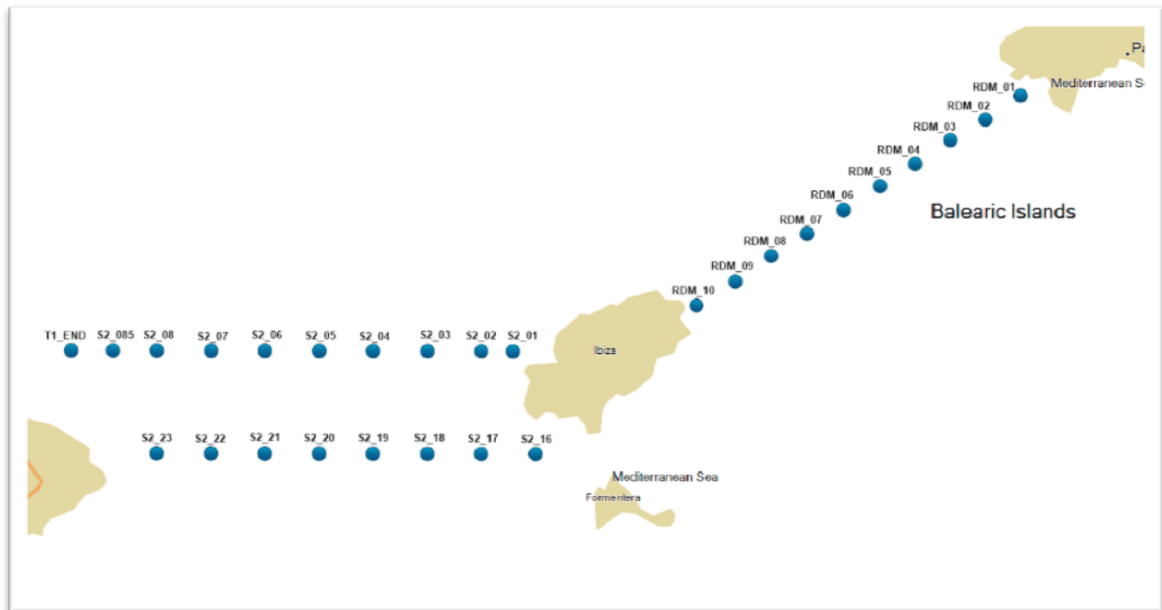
Pa
Mediterranean S
RDM_01
RDM_02
RDM_03
RDM_04
RDM_05
RDM_06
Balearic Islands
RDM_07
RDM_08
RDM_09
RDM_10
T1_END S2_085 S2_08 S2_07 S2_06 S2_05 S2_04 S2_03 S2_02 S2_01
Ibiza
S2_23 S2_22 S2_21 S2_20 S2_19 S2_18 S2_17 S2_16
Mediterranean Sea
Formentera